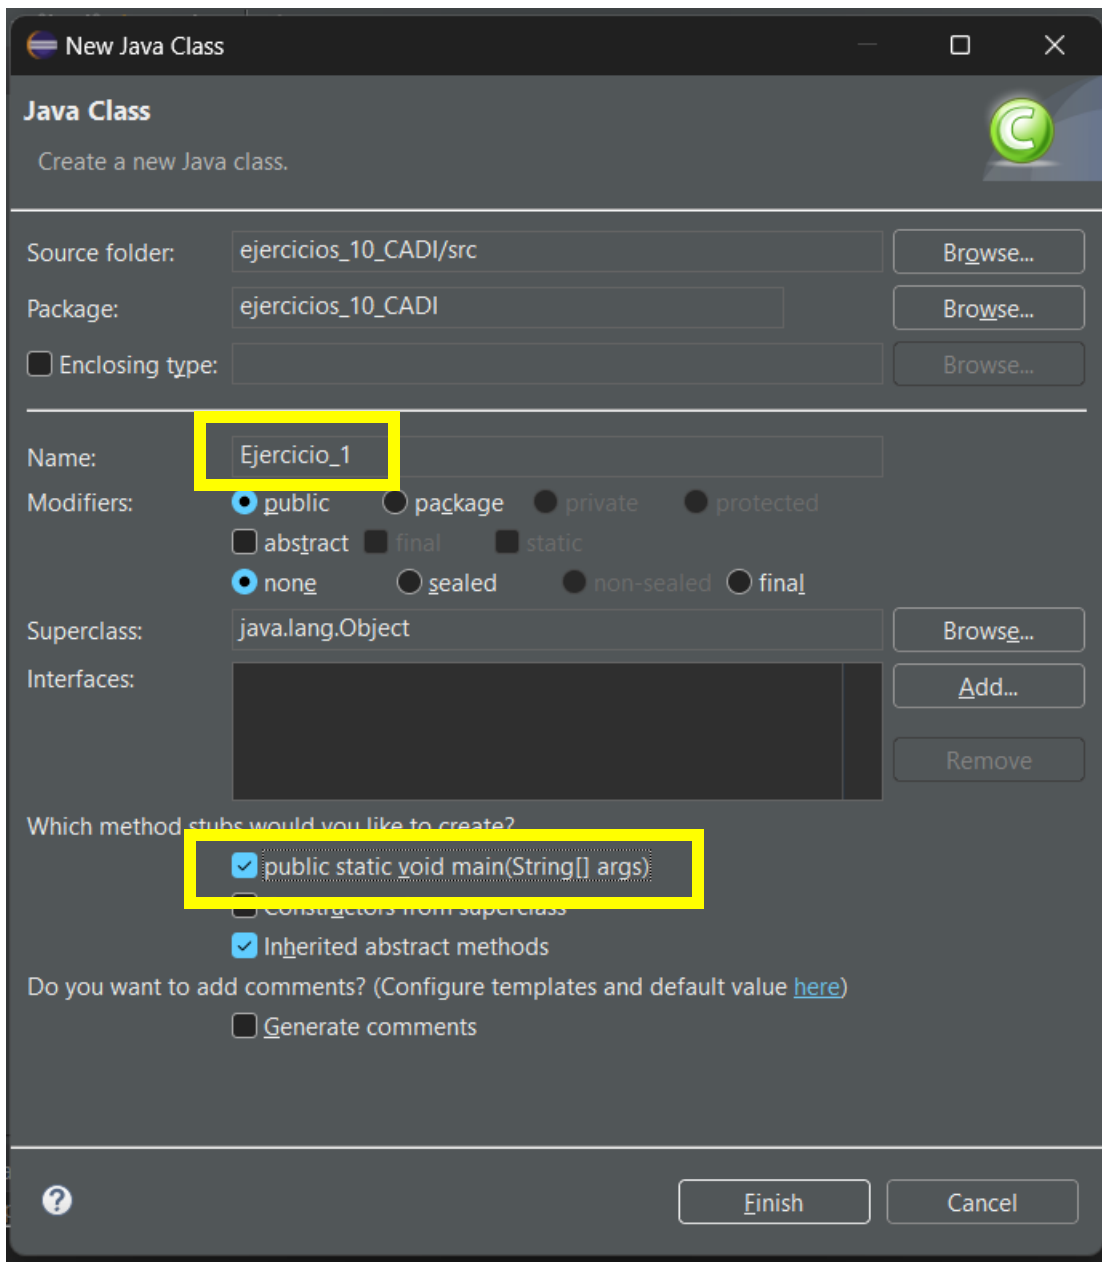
New Java Class

Java Class

Create a new Java class.

Source folder: ejercicios_10_CADI/src Browse...

Package: ejercicios_10_CADI Browse...

Enclosing type: Browse...

Name: Ejercicio_1

Modifiers: public package private protected

abstract final static

none sealed non-sealed final

Superclass: java.lang.Object Browse...

Interfaces: Add...

Remove

Which method stubs would you like to create?

public static void main(String[] args)

Constructors from superclass

Inherited abstract methods

Do you want to add comments? (Configure templates and default value here)

Generate comments

?

Finish Cancel